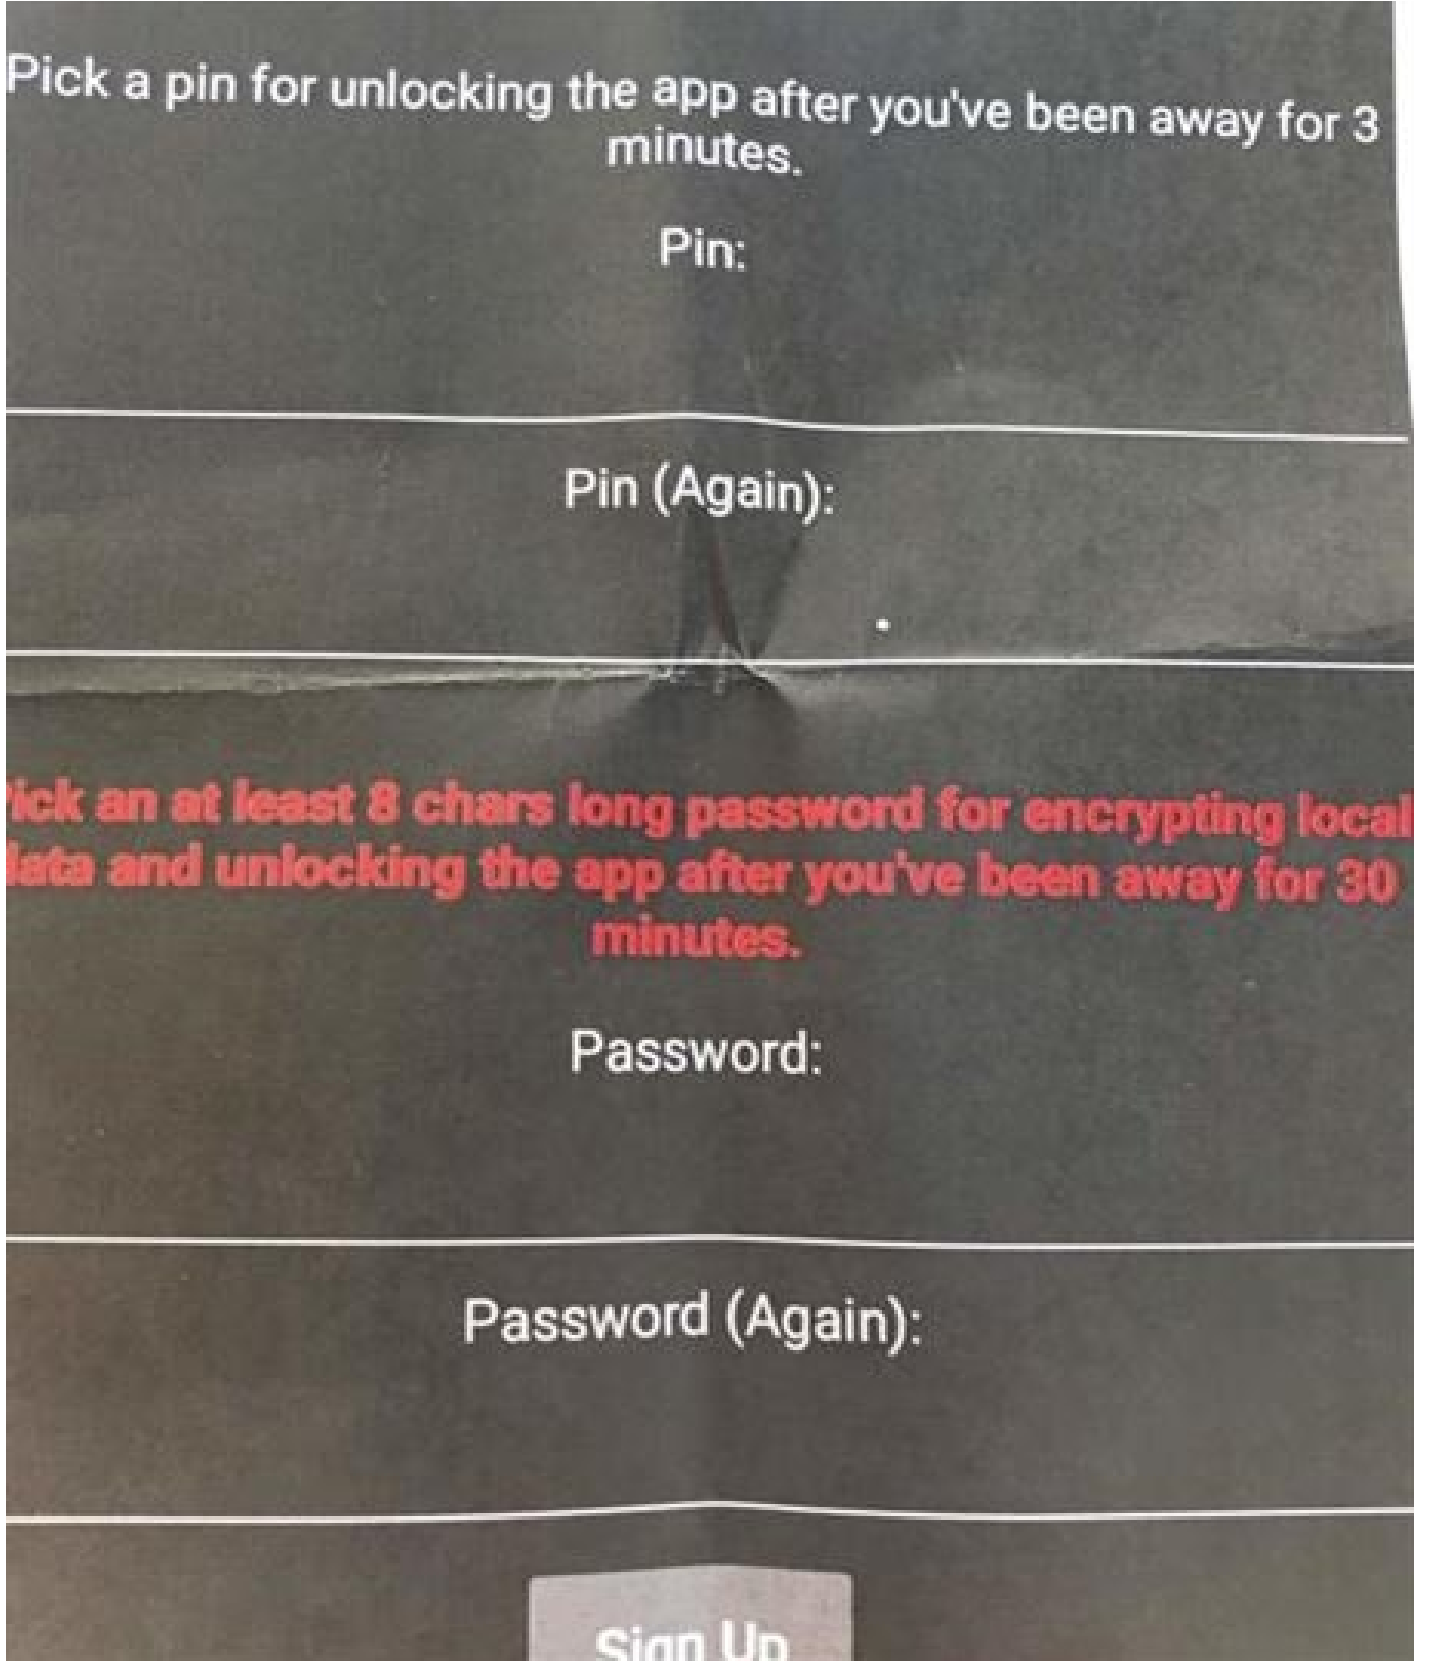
Pick a pin for unlocking the app after you've been away for 3 minutes.

Pin:

Pin (Again):

ick an at least 8 chars long password for encrypting local lata and unlocking the app after you've been away for 30 minutes.

Password:

Password (Again):

Sign Up